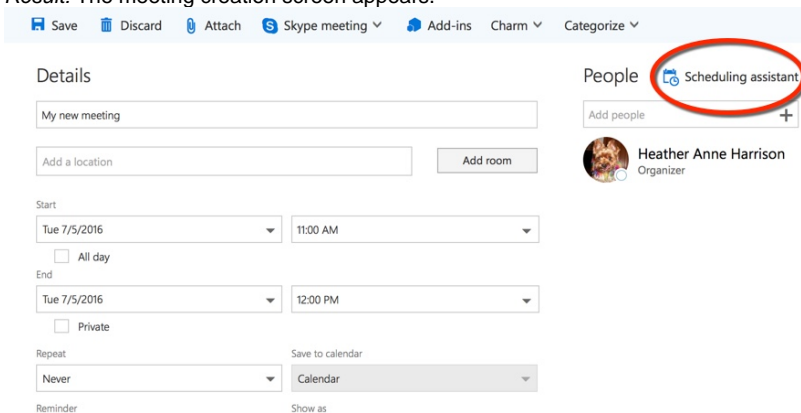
Result: The meeting creation screen appears.

Save Discard Attach Skype meeting Add-ins Charm Categorize

Details

My new meeting

Add a location

Add room

Start

Tue 7/5/2016

11:00 AM

All day

End

Tue 7/5/2016

12:00 PM

Private

Repeat

Never

Save to calendar

Calendar

Reminder

Show as

People

Scheduling assistant

Add people

Heather Anne Harrison

Organizer